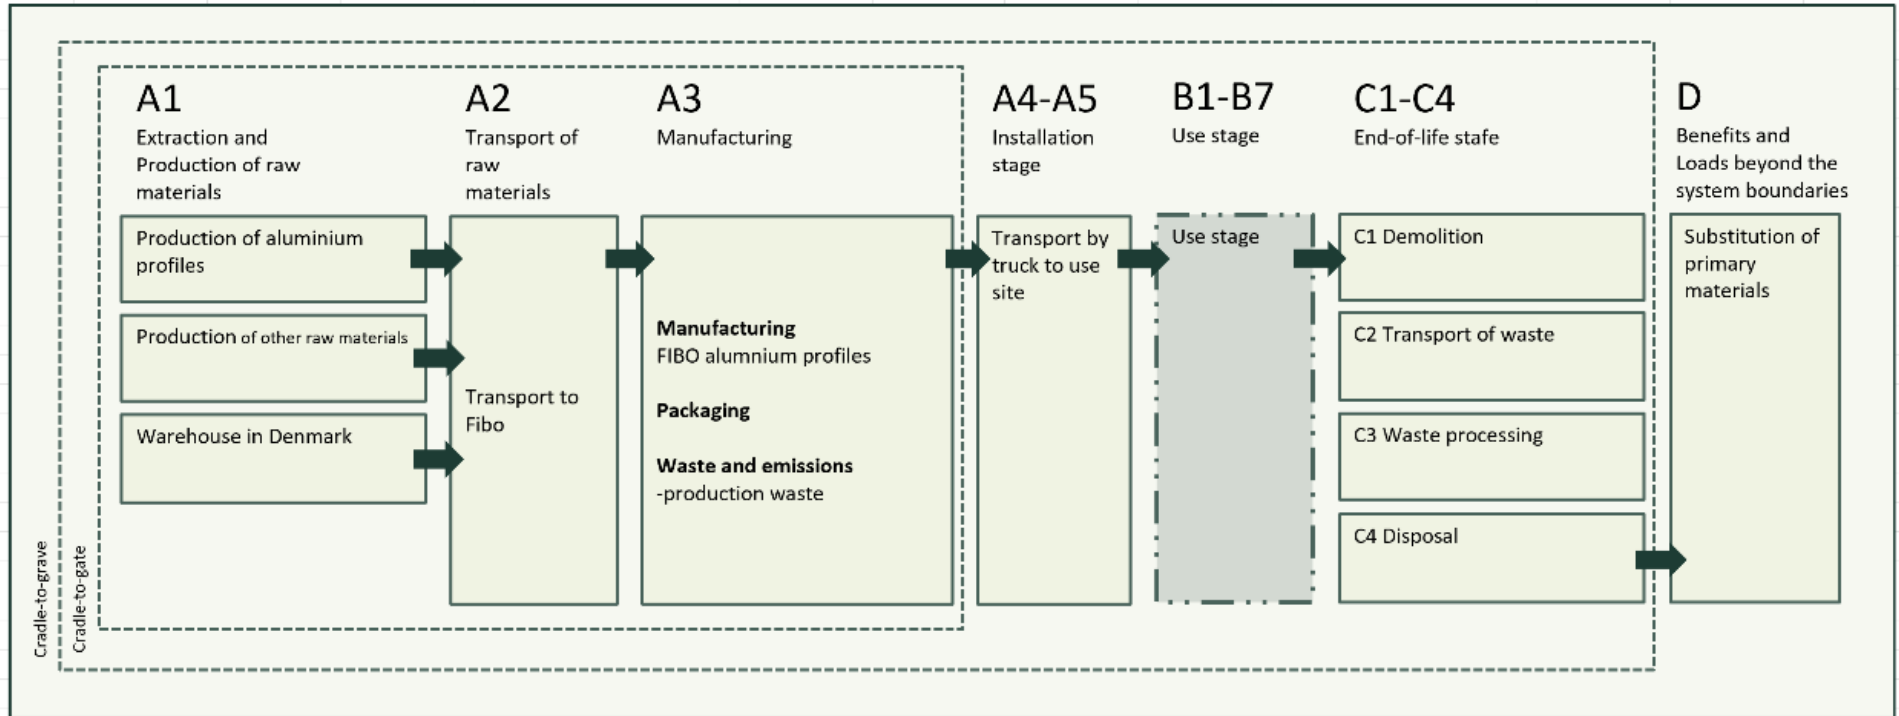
A1
Extraction and Production of raw materials

A2
Transport of raw materials

A3
Manufacturing

A4-A5
Installation stage

B1-B7
Use stage

C1-C4
End-of-life stafe

D
Benefits and Loads beyond the system boundaries

Production of aluminium profiles

Production of other raw materials

Warehouse in Denmark

Transport to Fibo

**Manufacturing**
FIBO alumnium profiles

**Packaging**

**Waste and emissions**
-production waste

Transport by truck to use site

Use stage

C1 Demolition

C2 Transport of waste

C3 Waste processing

C4 Disposal

Substitution of primary materials

Cradle-to-grave

Cradle-to-gate